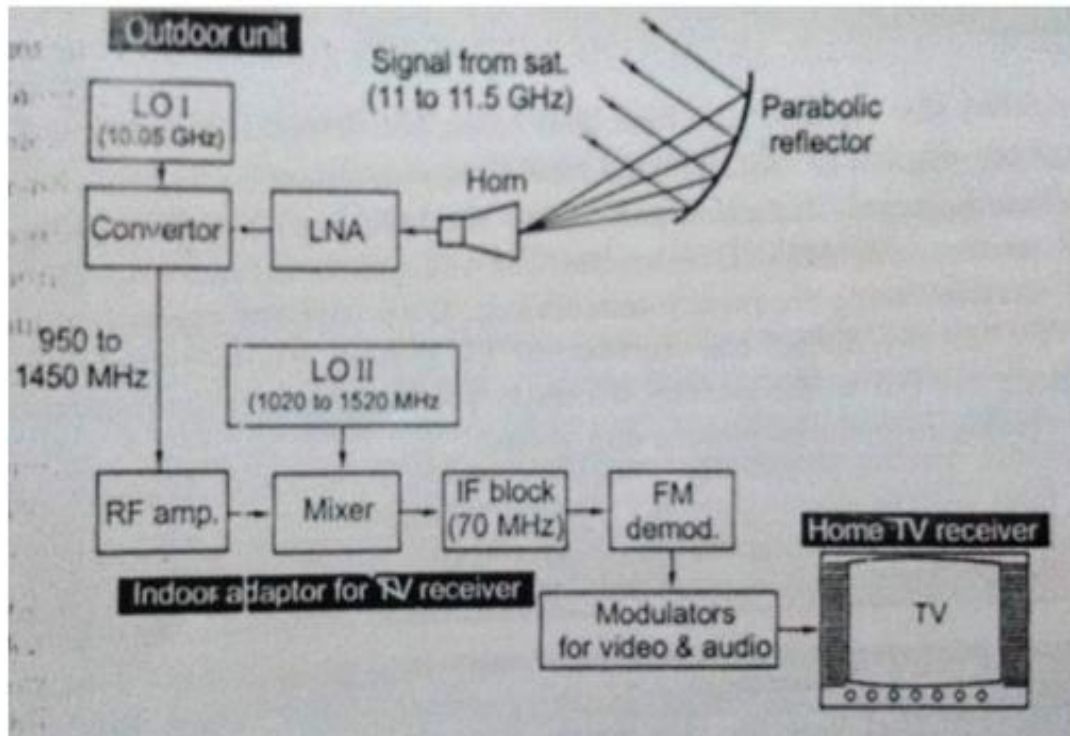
Outdoor unit

Signal from sat. (11 to 11.5 GHz)

Parabolic reflector

LO I (10.05 GHz)

Horn

Convertor

LNA

950 to 1450 MHz

LO II (1020 to 1520 MHz)

RF amp.

Mixer

IF block (70 MHz)

FM demod.

Home TV receiver

Indoor adaptor for TV receiver

Modulators for video & audio

TV